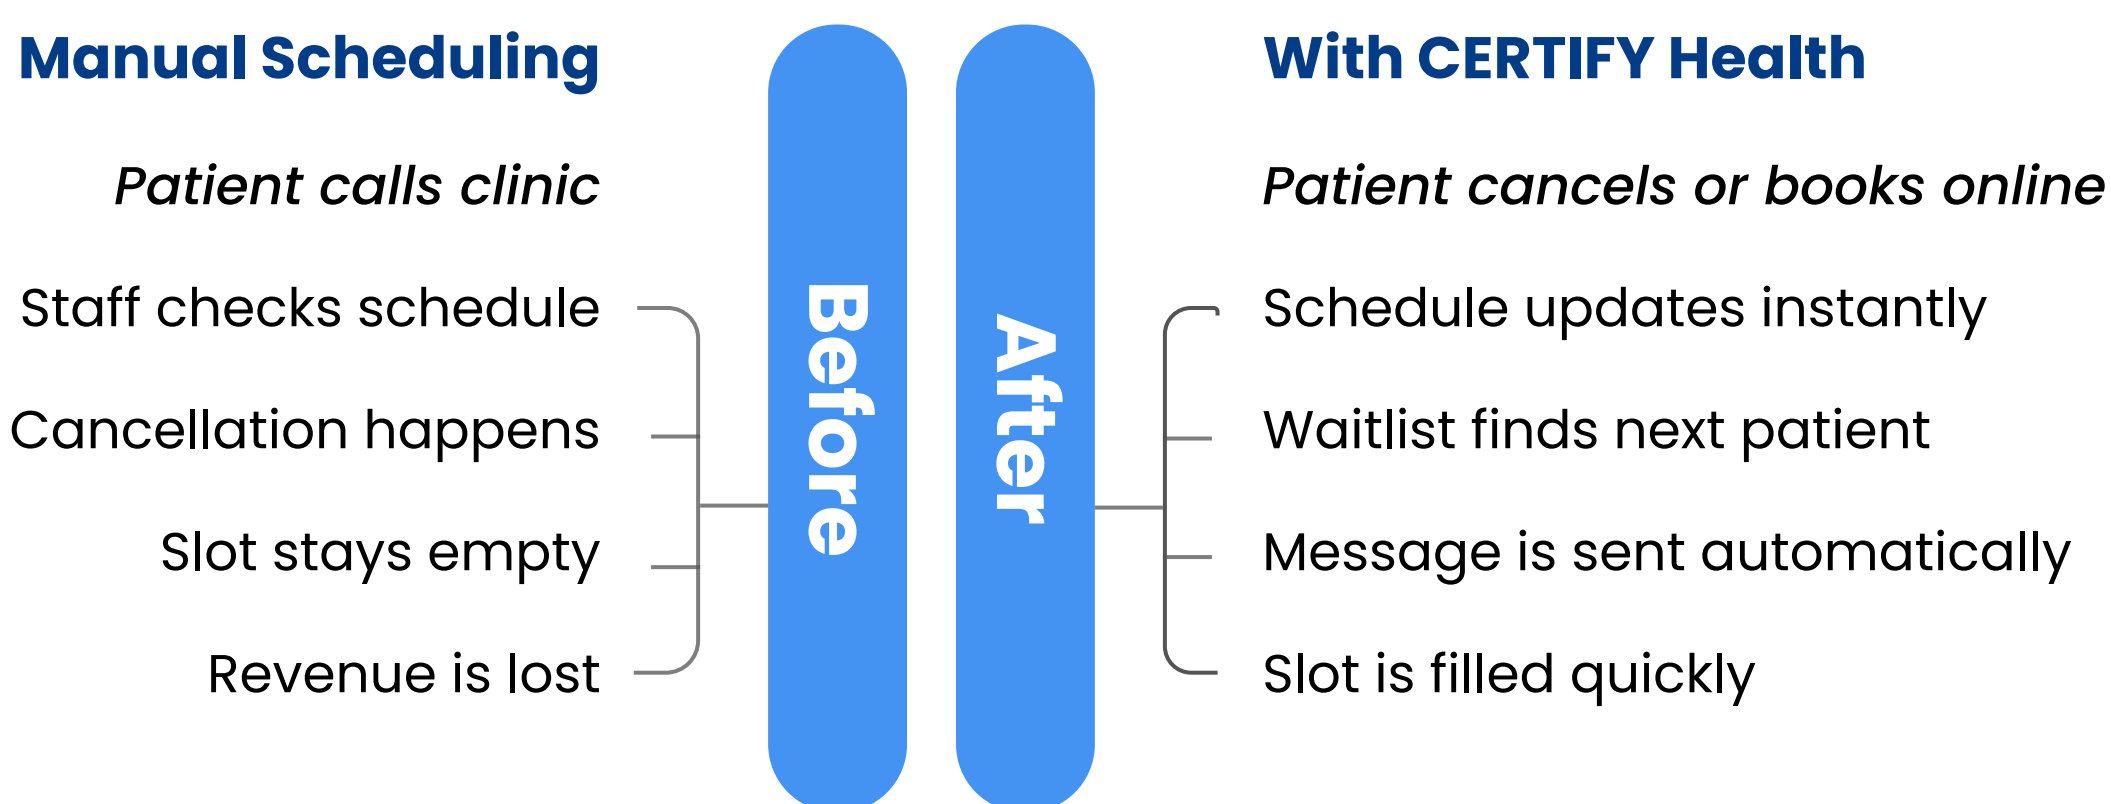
Manual Scheduling

Patient calls clinic

Staff checks schedule

Cancellation happens

Slot stays empty

Revenue is lost

Before

After

With CERTIFY Health

Patient cancels or books online

Schedule updates instantly

Waitlist finds next patient

Message is sent automatically

Slot is filled quickly